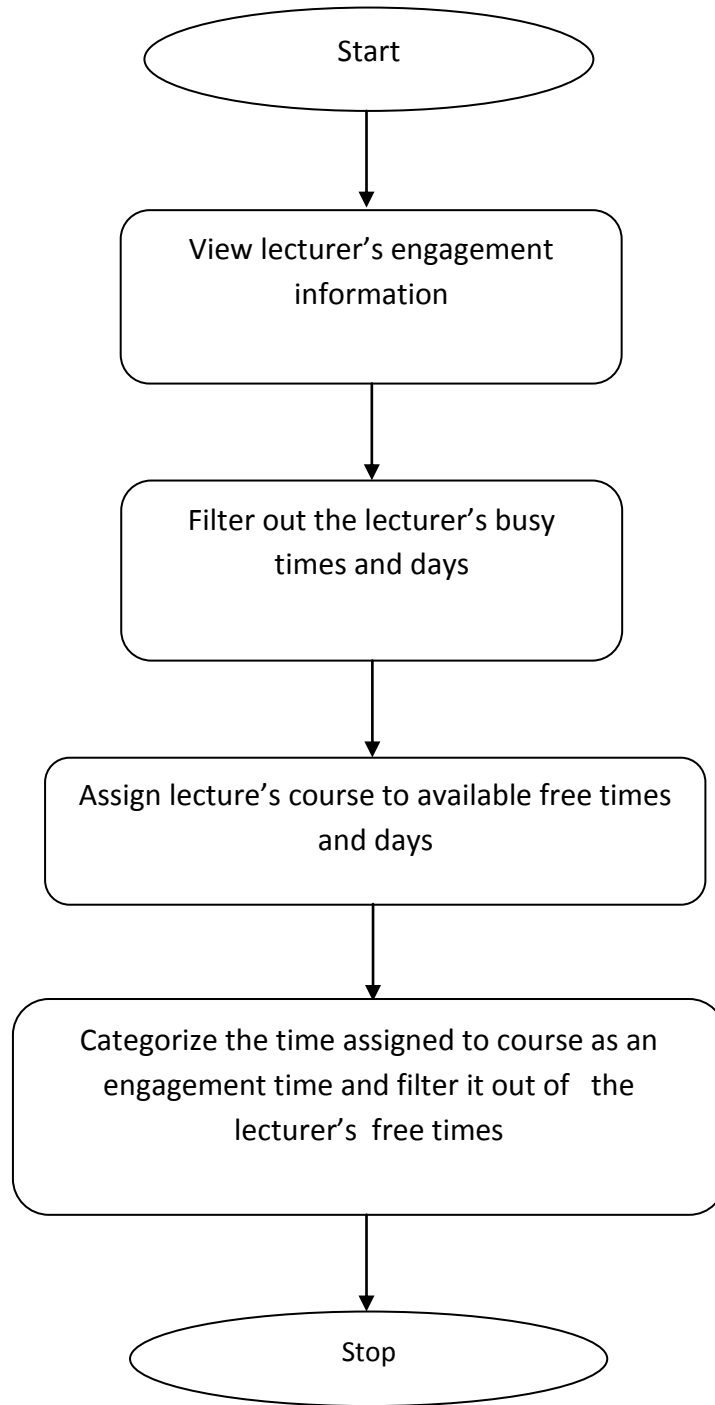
Start

View lecturer’s engagement information

Filter out the lecturer’s busy times and days

Assign lecture’s course to available free times and days

Categorize the time assigned to course as an engagement time and filter it out of the lecturer’s free times

Stop